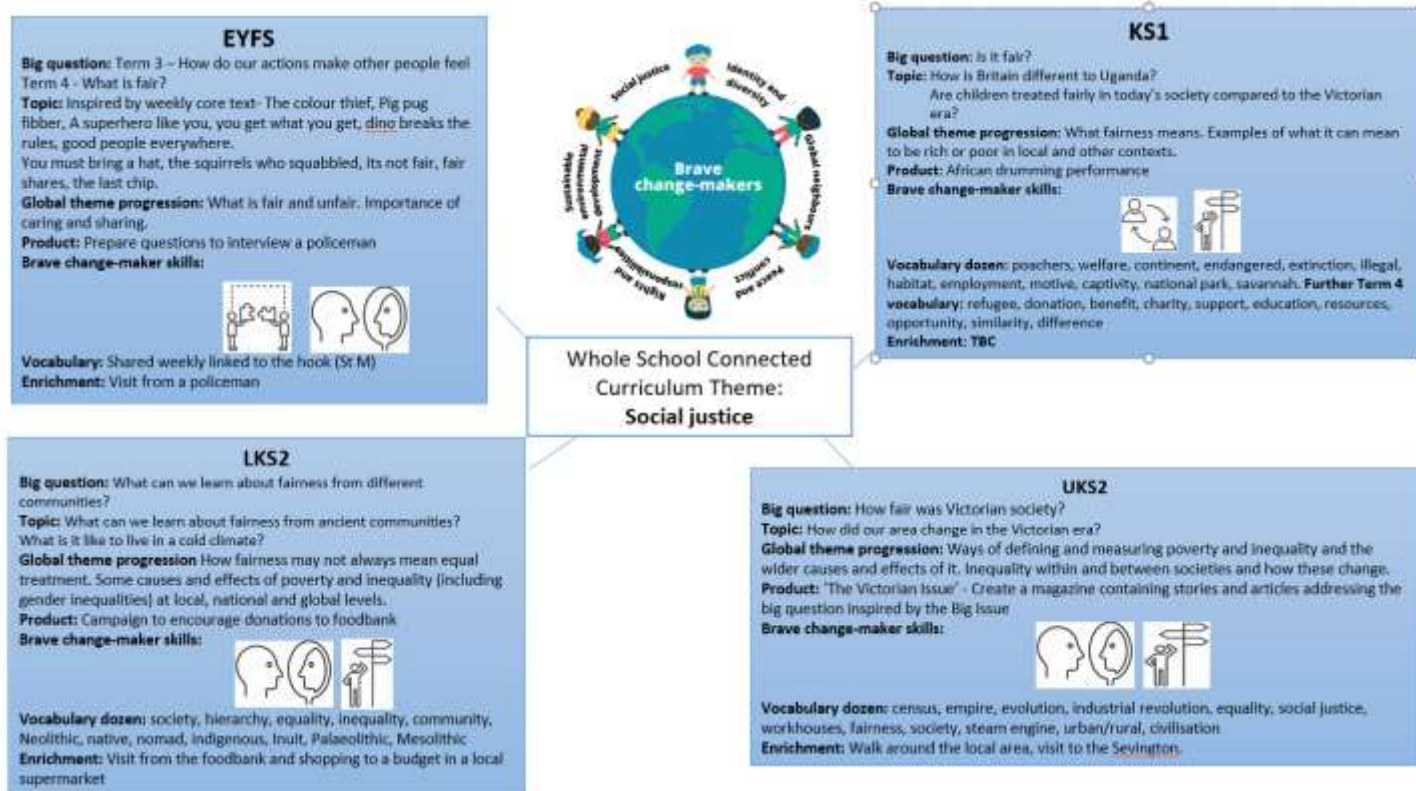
EYFS

Big question: Term 3 – How do our actions make other people feel Term 4 - What is fair?

Topic: Inspired by weekly core text- The colour thief, Pig pug fibber, A superhero like you, you get what you get, dino breaks the rules, good people everywhere.

You must bring a hat, the squirrels who squabbled, its not fair, fair shares, the last chip.

Global theme progression: What is fair and unfair. Importance of caring and sharing.

Product: Prepare questions to interview a policeman

Brave change-maker skills:

Vocabulary: Shared weekly linked to the hook (St M)

Enrichment: Visit from a policeman

Social justice
Identity and diversity
Global neighbours
Peace and conflict
Rights and responsibilities
Sustainable development
Brave change-makers

KS1

Big question: Is it fair?

Topic: How is Britain different to Uganda?

Are children treated fairly in today's society compared to the Victorian era?

Global theme progression: What fairness means. Examples of what it can mean to be rich or poor in local and other contexts.

Product: African drumming performance

Brave change-maker skills:

Vocabulary dozen: poachers, welfare, continent, endangered, extinction, illegal, habitat, employment, motive, captivity, national park, savannah. Further Term 4 vocabulary: refugee, donation, benefit, charity, support, education, resources, opportunity, similarity, difference

Enrichment: TBC

Whole School Connected Curriculum Theme:
Social justice

LKS2

Big question: What can we learn about fairness from different communities?

Topic: What can we learn about fairness from ancient communities? What is it like to live in a cold climate?

Global theme progression How fairness may not always mean equal treatment. Some causes and effects of poverty and inequality (including gender inequalities) at local, national and global levels.

Product: Campaign to encourage donations to foodbank

Brave change-maker skills:

Vocabulary dozen: society, hierarchy, equality, inequality, community, Neolithic, native, nomad, indigenous, Inuit, Palaeolithic, Mesolithic

Enrichment: Visit from the foodbank and shopping to a budget in a local supermarket

UKS2

Big question: How fair was Victorian society?

Topic: How did our area change in the Victorian era?

Global theme progression: Ways of defining and measuring poverty and inequality and the wider causes and effects of it. Inequality within and between societies and how these change.

Product: 'The Victorian Issue' - Create a magazine containing stories and articles addressing the big question inspired by the Big Issue

Brave change-maker skills:

Vocabulary dozen: census, empire, evolution, industrial revolution, equality, social justice, workhouses, fairness, society, steam engine, urban/rural, civilisation

Enrichment: Walk around the local area, visit to the Sevington.